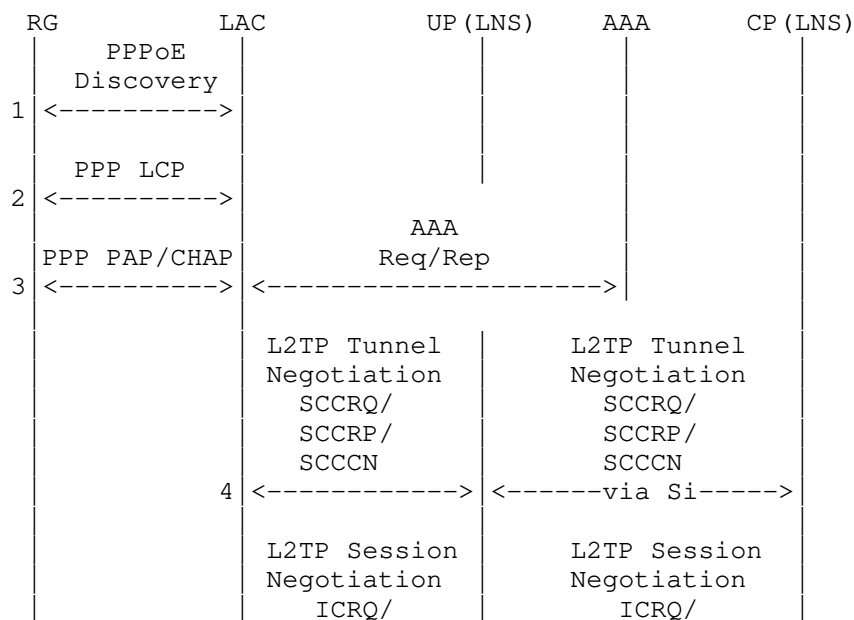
RG LAC UP(LNS) AAA CP(LNS)

PPPoE Discovery
1 <---------->

PPP LCP
2 <---------->

PPP PAP/CHAP
3 <---------->

AAA Req/Rep
<---------------------->

L2TP Tunnel Negotiation SCCRQ/ SCCRP/ SCCCN
4 <------------>

L2TP Tunnel Negotiation SCCRQ/ SCCRP/ SCCCN
<------via Si----->

L2TP Session Negotiation ICRQ/

L2TP Session Negotiation ICRQ/